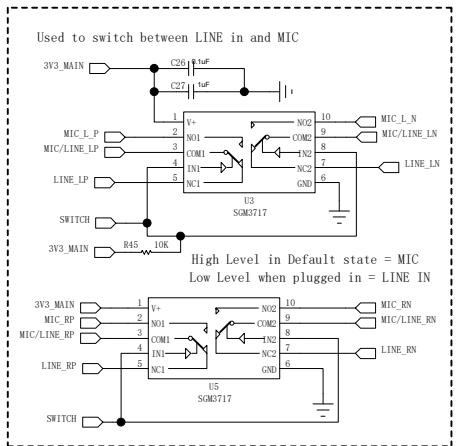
Used to switch between LINE in and MIC

3V3_MAIN
C26 0.1uF
C27 1uF

1 V+
2 NO1
3 COM1
4 IN1
5 NC1
10 NO2
9 COM2
8 IN2
7 NC2
6 GND
U3
SGM3717

MIC_L_P
MIC/LINE_LP
LINE_LP
SWITCH
MIC_L_N
MIC/LINE_LN
LINE_LN

3V3_MAIN
R45 10K

High Level in Default state = MIC
Low Level when plugged in = LINE IN

3V3_MAIN
MIC_RP
MIC/LINE_RP
LINE_RP
1 V+
2 NO1
3 COM1
4 IN1
5 NC1
10 NO2
9 COM2
8 IN2
7 NC2
6 GND
U5
SGM3717
MIC_RN
MIC/LINE_RN
LINE_RN
SWITCH